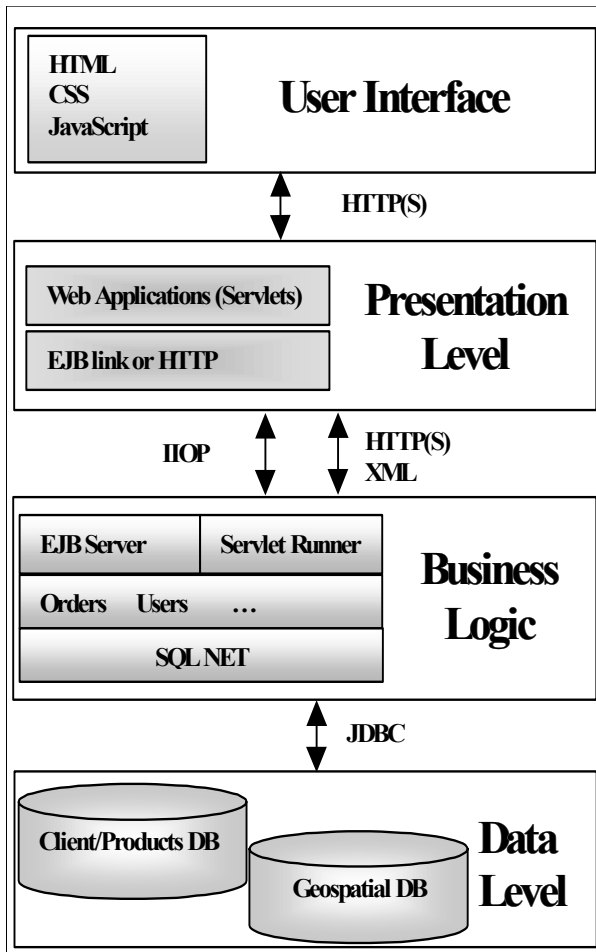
HTML
CSS
JavaScript

User Interface

HTTP(S)

Web Applications (Servlets)

EJB link or HTTP

Presentation Level

IIOP

HTTP(S)
XML

EJB Server

Servlet Runner

Orders Users …

SQL NET

Business Logic

JDBC

Client/Products DB

Geospatial DB

Data Level